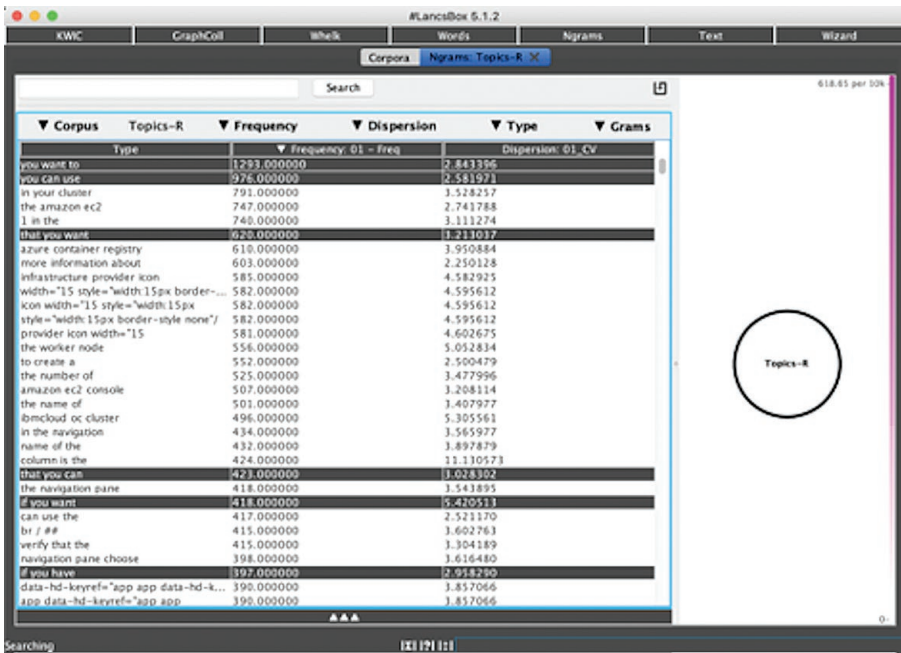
#LancsBox 5.1.2

KWIC GraphColl Whelk Words Ngrams Text Wizard

Corpora Ngrams: Topics-R

Search

618.85 per 10k

▼ Corpus Topics-R ▼ Frequency ▼ Dispersion ▼ Type ▼ Grams

| Type | ▼ Frequency: 01 - Freq | Dispersion: 01_CV |
|---|---|---|
| you want to | 1293.000000 | 2.843396 |
| you can use | 976.000000 | 2.581971 |
| in your cluster | 791.000000 | 3.528257 |
| the amazon ec2 | 747.000000 | 2.741788 |
| 1 in the | 740.000000 | 3.111274 |
| that you want | 620.000000 | 3.213037 |
| azure container registry | 610.000000 | 3.950884 |
| more information about | 603.000000 | 2.250128 |
| infrastructure provider icon | 585.000000 | 4.582925 |
| width="15 style="width:15px border-... | 582.000000 | 4.595612 |
| icon width="15 style="width:15px | 582.000000 | 4.595612 |
| style="width:15px border-style none"/ | 582.000000 | 4.595612 |
| provider icon width="15 | 581.000000 | 4.602675 |
| the worker node | 556.000000 | 5.052834 |
| to create a | 552.000000 | 2.500479 |
| the number of | 525.000000 | 3.477996 |
| amazon ec2 console | 507.000000 | 3.208114 |
| the name of | 501.000000 | 3.407977 |
| ibmcloud oc cluster | 496.000000 | 5.305561 |
| in the navigation | 434.000000 | 3.565977 |
| name of the | 432.000000 | 3.897879 |
| column is the | 424.000000 | 11.110573 |
| that you can | 423.000000 | 3.028302 |
| the navigation pane | 418.000000 | 3.543895 |
| if you want | 418.000000 | 5.420513 |
| can use the | 417.000000 | 2.521170 |
| br / ## | 415.000000 | 3.602763 |
| verify that the | 415.000000 | 3.304189 |
| navigation pane choose | 398.000000 | 3.616480 |
| if you have | 397.000000 | 2.958290 |
| data-hd-keyref="app app data-hd-k... | 390.000000 | 3.857066 |
| app data-hd-keyref="app app | 390.000000 | 3.857066 |

Topics-R

0-

Searching